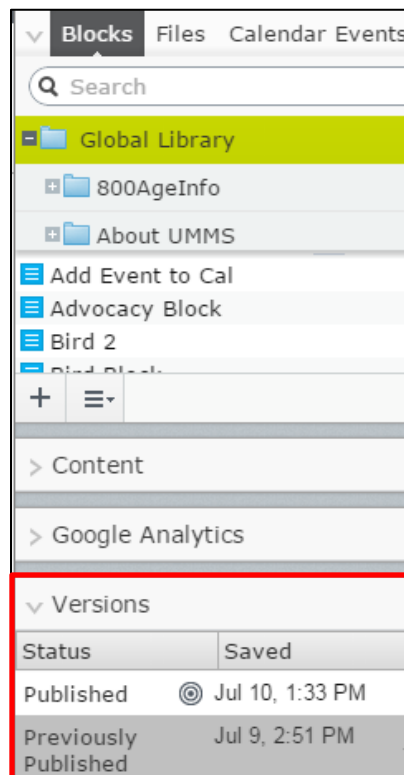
Blocks Files Calendar Events

Search

Global Library

800AgeInfo

About UMMS

Add Event to Cal

Advocacy Block

Bird 2

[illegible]

+

Content

Google Analytics

Versions

| Status | Saved |
|---|---|
| Published | Jul 10, 1:33 PM |
| Previously Published | Jul 9, 2:51 PM |